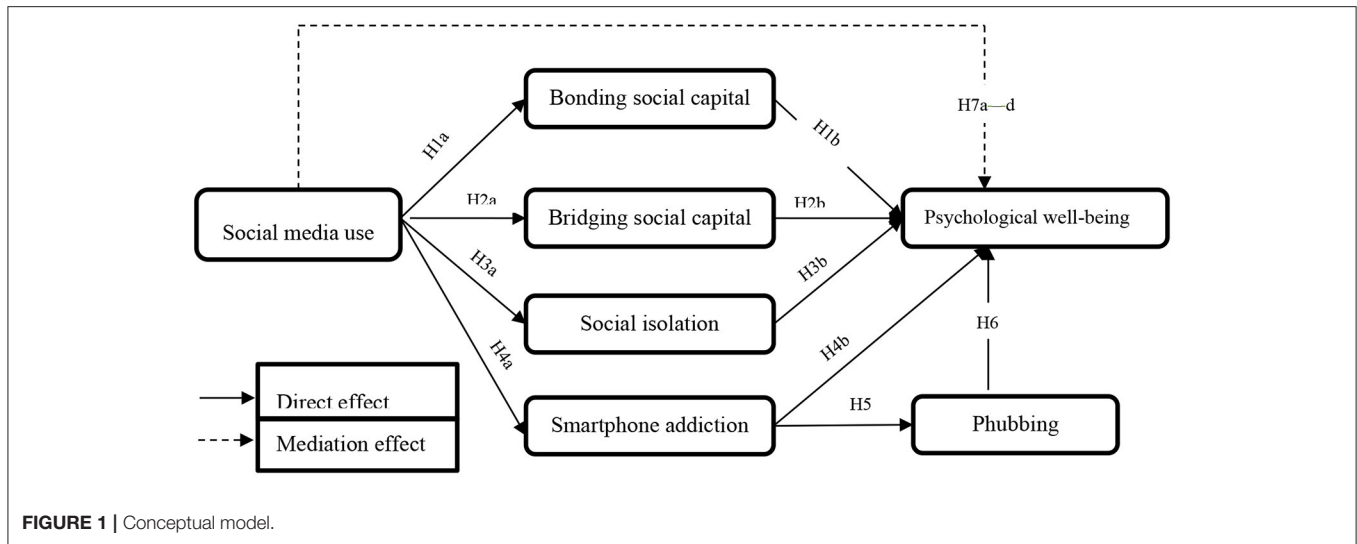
Social media use

Bonding social capital

Bridging social capital

Social isolation

Smartphone addiction

Psychological well-being

Phubbing

H1a

H1b

H2a

H2b

H3a

H3b

H4a

H4b

H5

H6

H7a—d

Direct effect

Mediation effect

FIGURE 1 | Conceptual model.